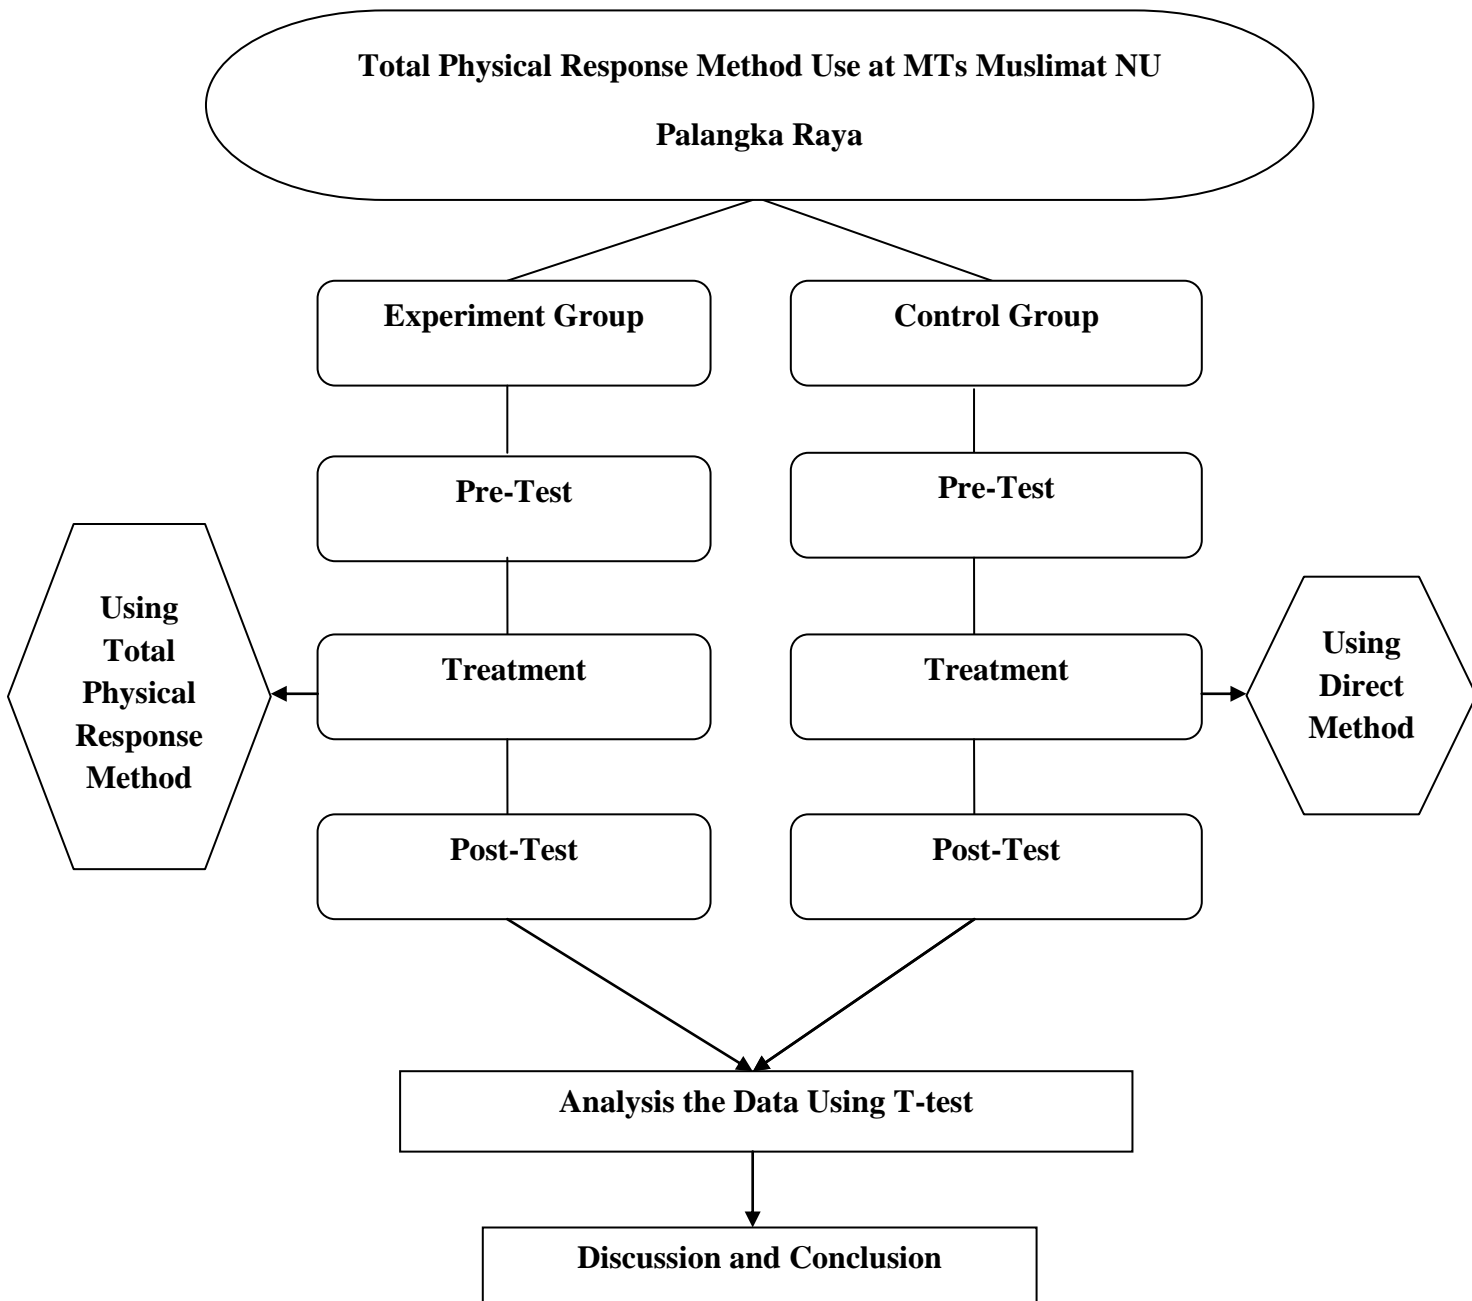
Total Physical Response Method Use at MTs Muslimat NU Palangka Raya

Experiment Group

Control Group

Pre-Test

Pre-Test

Using Total Physical Response Method

Treatment

Treatment

Using Direct Method

Post-Test

Post-Test

Analysis the Data Using T-test

Discussion and Conclusion